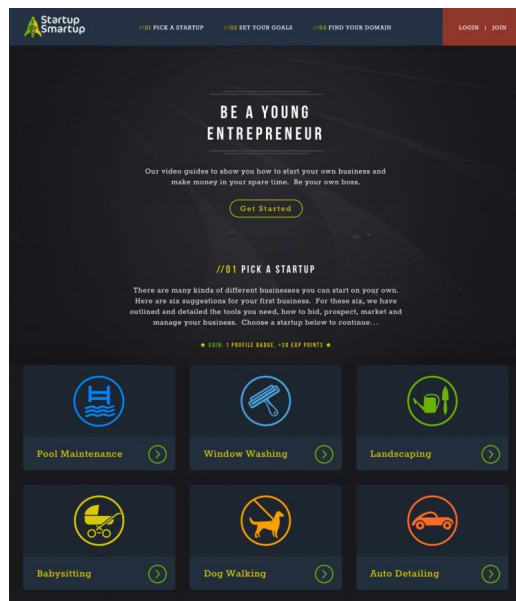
Startup Smartup

//01 PICK A STARTUP //02 SET YOUR GOALS //03 FIND YOUR DOMAIN

LOGIN | JOIN

BE A YOUNG ENTREPRENEUR

Our video guides to show you how to start your own business and make money in your spare time. Be your own boss.

Get Started

//01 PICK A STARTUP

There are many kinds of different businesses you can start on your own. Here are six suggestions for your first business. For these six, we have outlined and detailed the tools you need, how to bid, prospect, market and manage your business. Choose a startup below to continue...

★ GAIN: 1 PROFILE BADGE, +20 EXP POINTS ★

Pool Maintenance

Window Washing

Landscaping

Babysitting

Dog Walking

Auto Detailing